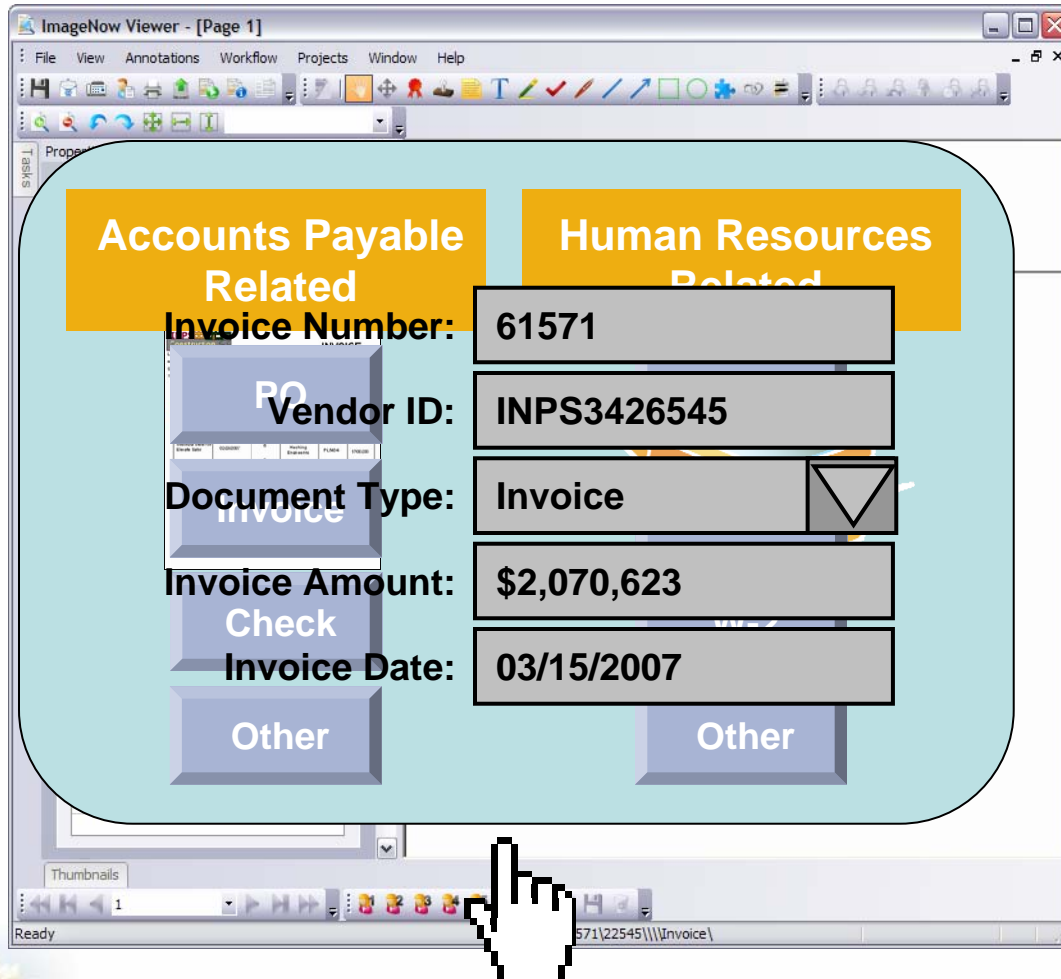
ImageNow Viewer - [Page 1]

File View Annotations Workflow Projects Window Help

Tasks

Propert

Accounts Payable Related

Human Resources Related

Invoice Number: 61571

PO

Vendor ID: INPS3426545

Document Type: Invoice

Invoice

Invoice Amount: $2,070,623

Check

W-2

Invoice Date: 03/15/2007

Other

Other

Thumbnails

1

Ready

571\22545\\\\Invoice\